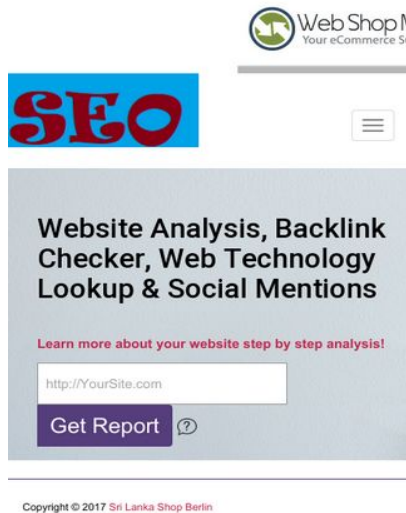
Web Shop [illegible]
Your eCommerce S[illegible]

SEO

Website Analysis, Backlink Checker, Web Technology Lookup & Social Mentions

Learn more about your website step by step analysis!

http://YourSite.com

Get Report

Copyright © 2017 Sri Lanka Shop Berlin